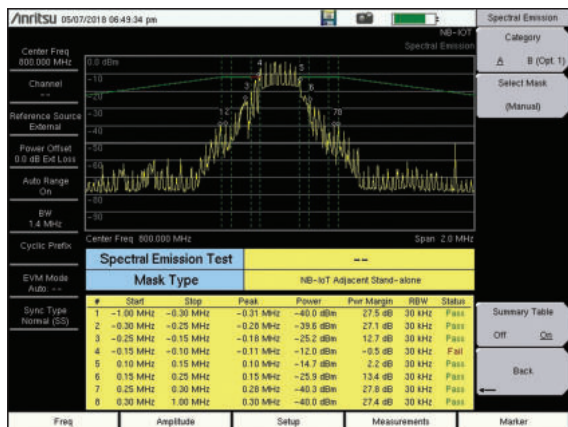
/Inritsu 05/07/2018 06:49:34 pm

Spectral Emission

Category

A B (Opt. 1)

Select Mask

(Manual)

Center Freq
800.000 MHz

Channel
--

Reference Source
External

Power Offset
0.0 dB Ext Loss

Auto Range
On

BW
1.4 MHz

Cyclic Prefix

EVM Mode
Auto: --

Sync Type
Normal (SS)

NB-IOT
Spectral Emission

0.0 dBm
-10
-20
-30
-40
-50
-60
-70
-80
-90

1 2 3 4 5 6 7 8

Center Freq 800.000 MHz

Span 2.0 MHz

| Spectral Emission Test | -- |
|---|---|
| Mask Type | NB-IoT Adjacent Stand-alone |

| # | Start | Stop | Peak | Power | Pwr Margin | RBW | Status |
|---|---|---|---|---|---|---|---|
| 1 | −1.00 MHz | −0.30 MHz | −0.31 MHz | −40.0 dBm | 27.5 dB | 30 kHz | Pass |
| 2 | −0.30 MHz | −0.25 MHz | −0.28 MHz | −39.6 dBm | 27.1 dB | 30 kHz | Pass |
| 3 | −0.25 MHz | −0.15 MHz | −0.18 MHz | −25.2 dBm | 12.7 dB | 30 kHz | Pass |
| 4 | −0.15 MHz | −0.10 MHz | −0.11 MHz | −12.0 dBm | −0.5 dB | 30 kHz | Fail |
| 5 | 0.10 MHz | 0.15 MHz | 0.10 MHz | −14.7 dBm | 2.2 dB | 30 kHz | Pass |
| 6 | 0.15 MHz | 0.25 MHz | 0.15 MHz | −25.9 dBm | 13.4 dB | 30 kHz | Pass |
| 7 | 0.25 MHz | 0.30 MHz | 0.28 MHz | −40.3 dBm | 27.8 dB | 30 kHz | Pass |
| 8 | 0.30 MHz | 1.00 MHz | 0.30 MHz | −40.0 dBm | 27.4 dB | 30 kHz | Pass |

Summary Table

Off On

Back

Freq | Amplitude | Setup | Measurements | Marker